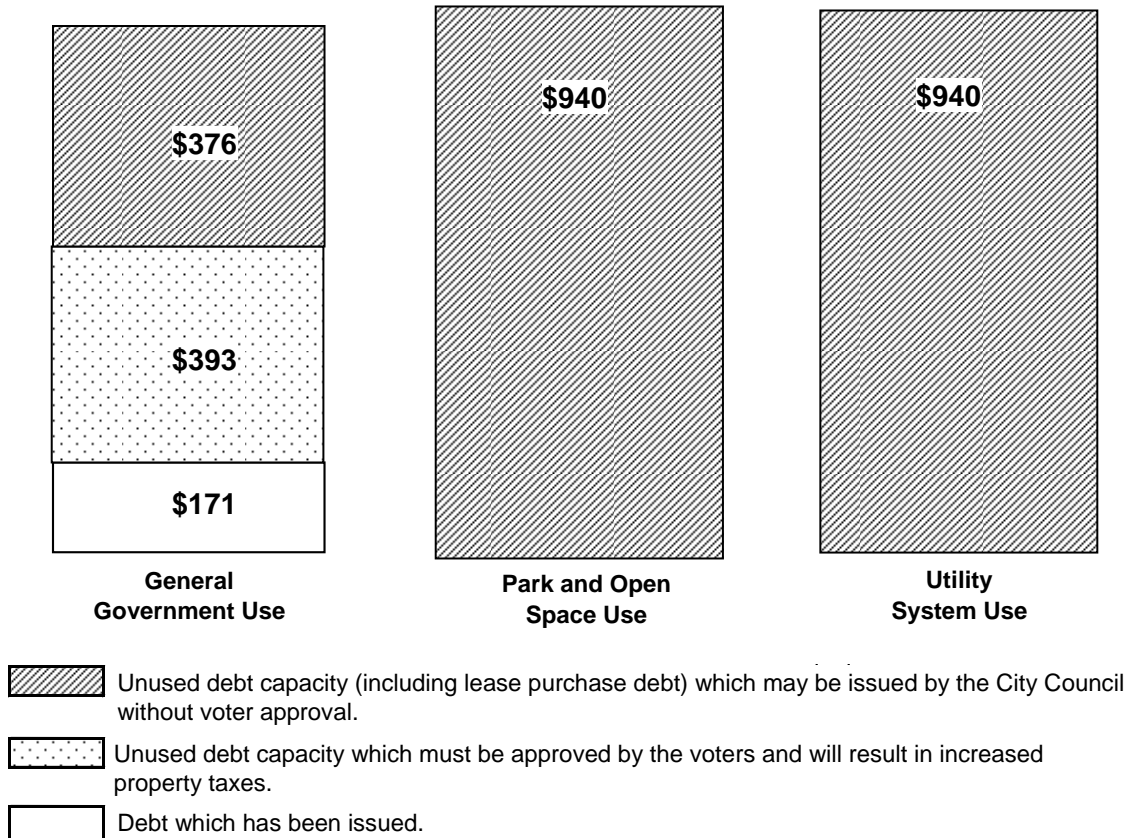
$376

$393

$171

General Government Use

$940

Park and Open Space Use

$940

Utility System Use

Unused debt capacity (including lease purchase debt) which may be issued by the City Council without voter approval.

Unused debt capacity which must be approved by the voters and will result in increased property taxes.

Debt which has been issued.